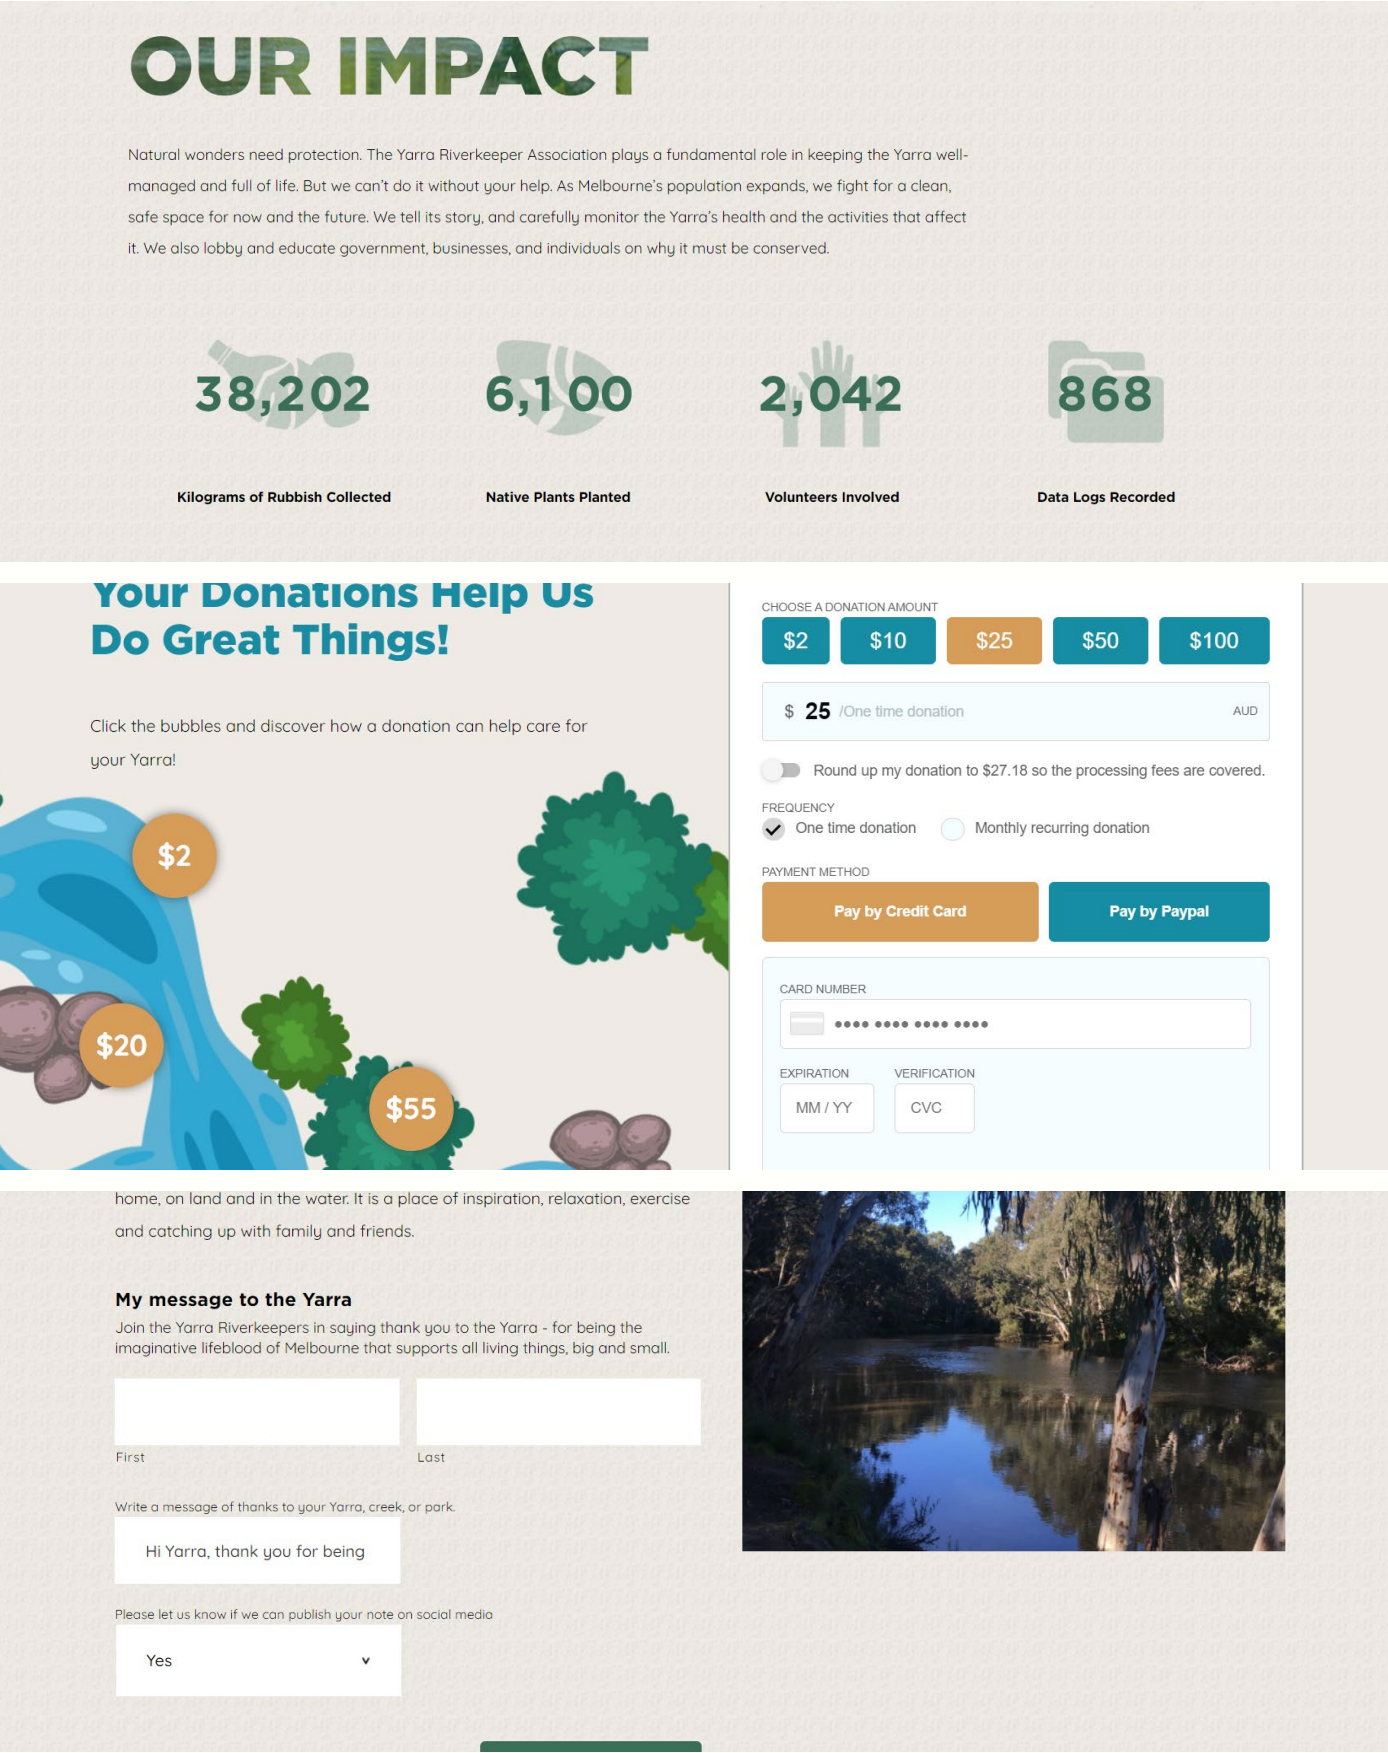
OUR IMPACT

Natural wonders need protection. The Yarra Riverkeeper Association plays a fundamental role in keeping the Yarra well-managed and full of life. But we can't do it without your help. As Melbourne's population expands, we fight for a clean, safe space for now and the future. We tell its story, and carefully monitor the Yarra's health and the activities that affect it. We also lobby and educate government, businesses, and individuals on why it must be conserved.

38,202
Kilograms of Rubbish Collected

6,100
Native Plants Planted

2,042
Volunteers Involved

868
Data Logs Recorded

Your Donations Help Us Do Great Things!

Click the bubbles and discover how a donation can help care for your Yarra!

$2
$20
$55

CHOOSE A DONATION AMOUNT
$2 $10 $25 $50 $100

$ 25 /One time donation AUD

Round up my donation to $27.18 so the processing fees are covered.

FREQUENCY
One time donation Monthly recurring donation

PAYMENT METHOD
Pay by Credit Card Pay by Paypal

CARD NUMBER
•••• •••• •••• ••••

EXPIRATION VERIFICATION
MM / YY CVC

home, on land and in the water. It is a place of inspiration, relaxation, exercise and catching up with family and friends.

My message to the Yarra
Join the Yarra Riverkeepers in saying thank you to the Yarra - for being the imaginative lifeblood of Melbourne that supports all living things, big and small.

First Last

Write a message of thanks to your Yarra, creek, or park.
Hi Yarra, thank you for being

Please let us know if we can publish your note on social media
Yes